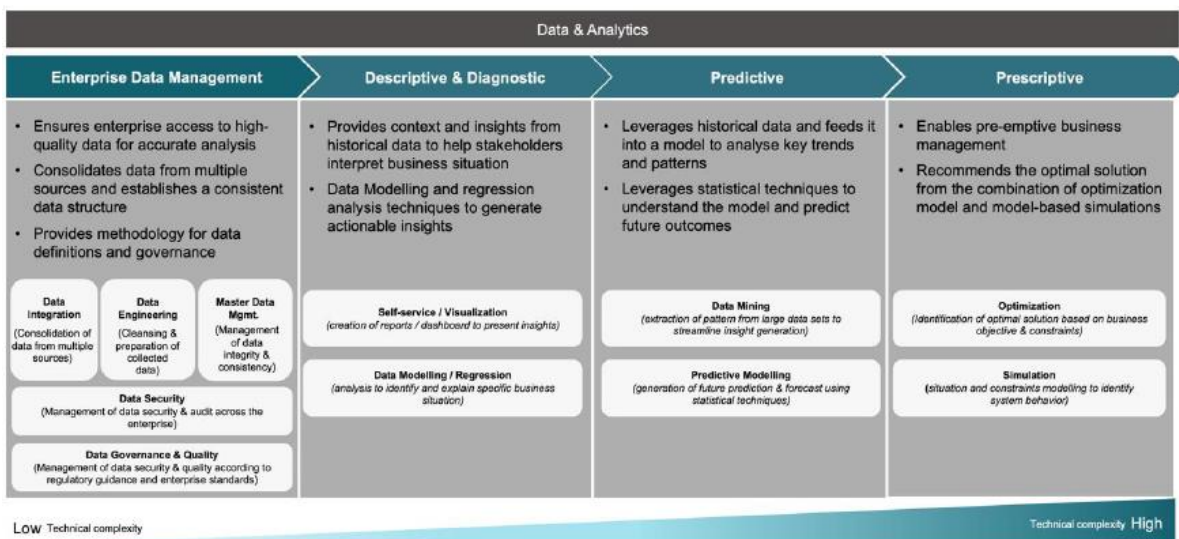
Data & Analytics

Enterprise Data Management

- Ensures enterprise access to high-quality data for accurate analysis
- Consolidates data from multiple sources and establishes a consistent data structure
- Provides methodology for data definitions and governance

Data Integration (Consolidation of data from multiple sources)

Data Engineering (Cleansing & preparation of collected data)

Master Data Mgmt. (Management of data integrity & consistency)

Data Security (Management of data security & audit across the enterprise)

Data Governance & Quality (Management of data security & quality according to regulatory guidance and enterprise standards)

Descriptive & Diagnostic

- Provides context and insights from historical data to help stakeholders interpret business situation
- Data Modelling and regression analysis techniques to generate actionable insights

Self-service / Visualization (creation of reports / dashboard to present insights)

Data Modelling / Regression (analysis to identify and explain specific business situation)

Predictive

- Leverages historical data and feeds it into a model to analyse key trends and patterns
- Leverages statistical techniques to understand the model and predict future outcomes

Data Mining (extraction of pattern from large data sets to streamline insight generation)

Predictive Modelling (generation of future prediction & forecast using statistical techniques)

Prescriptive

- Enables pre-emptive business management
- Recommends the optimal solution from the combination of optimization model and model-based simulations

Optimization (Identification of optimal solution based on business objective & constraints)

Simulation (situation and constraints modeling to identify system behavior)

Low Technical complexity

Technical complexity High